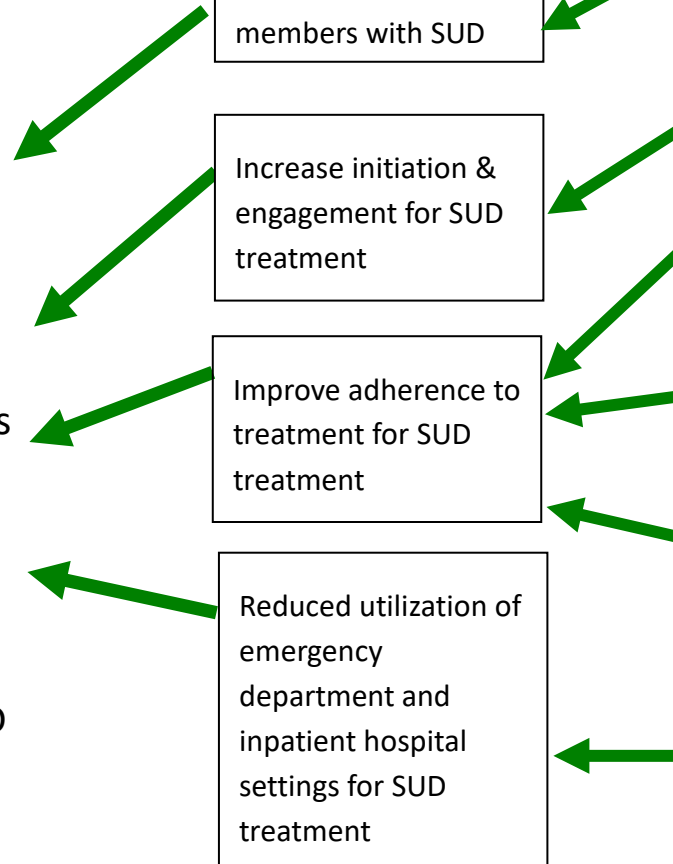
members with SUD

Increase initiation & engagement for SUD treatment

s

Improve adherence to treatment for SUD treatment

Reduced utilization of emergency department and inpatient hospital settings for SUD treatment